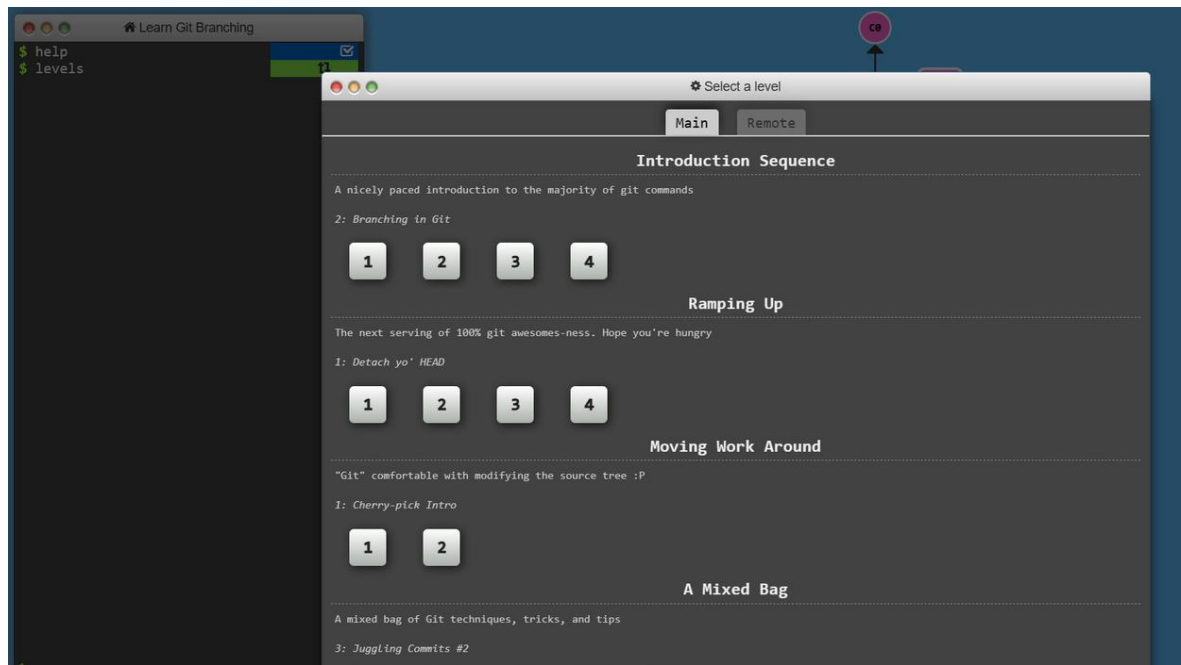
Learn Git Branching

$ help
$ levels

C0

Select a level

Main

Remote

Introduction Sequence

A nicely paced introduction to the majority of git commands

2: Branching in Git

1 2 3 4

Ramping Up

The next serving of 100% git awesomes-ness. Hope you're hungry

1: Detach yo' HEAD

1 2 3 4

Moving Work Around

"Git" comfortable with modifying the source tree :P

1: Cherry-pick Intro

1 2

A Mixed Bag

A mixed bag of Git techniques, tricks, and tips

3: Juggling Commits #2